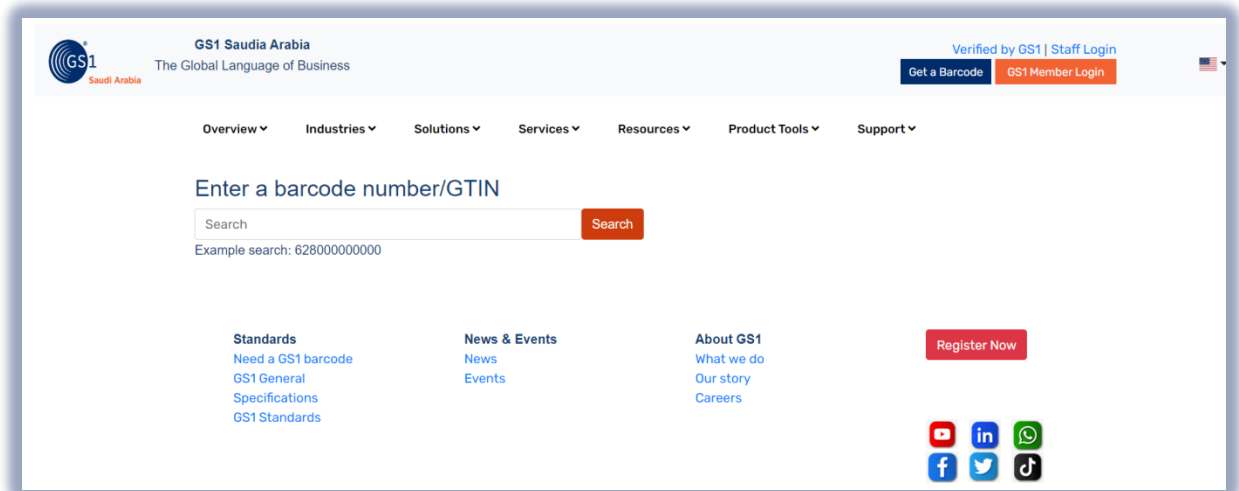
GS1
Saudi Arabia
GS1 Saudia Arabia
The Global Language of Business

Verified by GS1 | Staff Login
Get a Barcode
GS1 Member Login

Overview
Industries
Solutions
Services
Resources
Product Tools
Support

Enter a barcode number/GTIN
Search
Search
Example search: 628000000000

Standards
Need a GS1 barcode
GS1 General Specifications
GS1 Standards

News & Events
News
Events

About GS1
What we do
Our story
Careers

Register Now